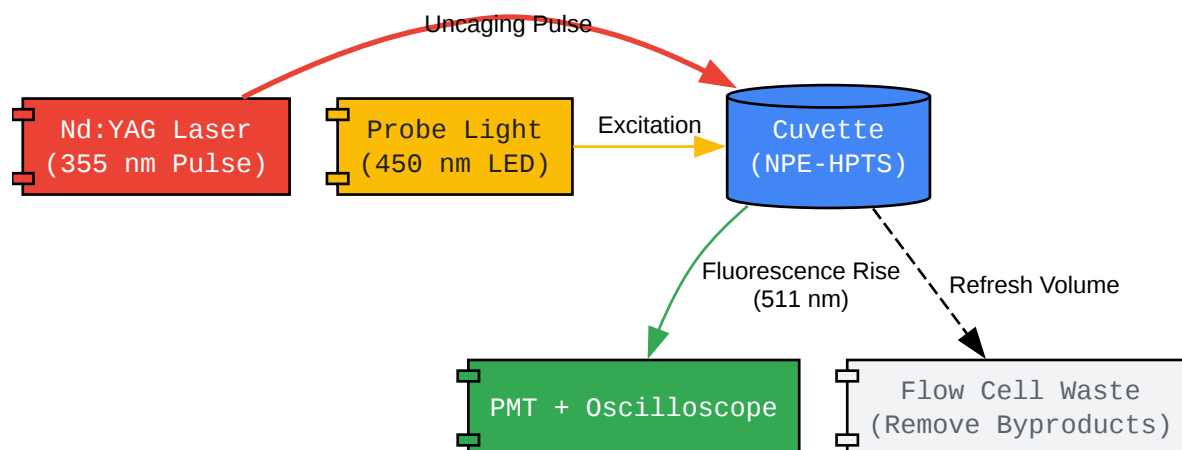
Uncaging Pulse

Nd:YAG Laser
(355 nm Pulse)

Probe Light
(450 nm LED)

Excitation

Cuvette
(NPE-HPTS)

Fluorescence Rise
(511 nm)

Refresh Volume

PMT + Oscilloscope

Flow Cell Waste
(Remove Byproducts)